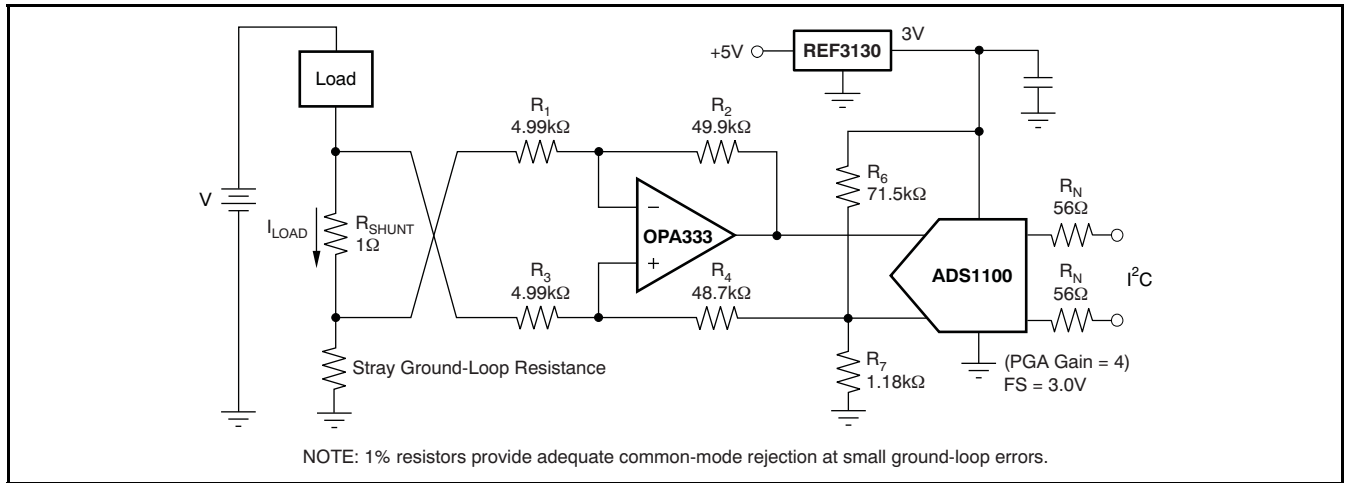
+5V
REF3130
3V
Load
$R_1$
4.99kΩ
$R_2$
49.9kΩ
V
$I_{LOAD}$
$R_{SHUNT}$
1Ω
–
OPA333
+
$R_6$
71.5kΩ
$R_N$
56Ω
ADS1100
$R_N$
56Ω
$I^2C$
$R_3$
4.99kΩ
$R_4$
48.7kΩ
Stray Ground-Loop Resistance
$R_7$
1.18kΩ
(PGA Gain = 4)
FS = 3.0V
NOTE: 1% resistors provide adequate common-mode rejection at small ground-loop errors.